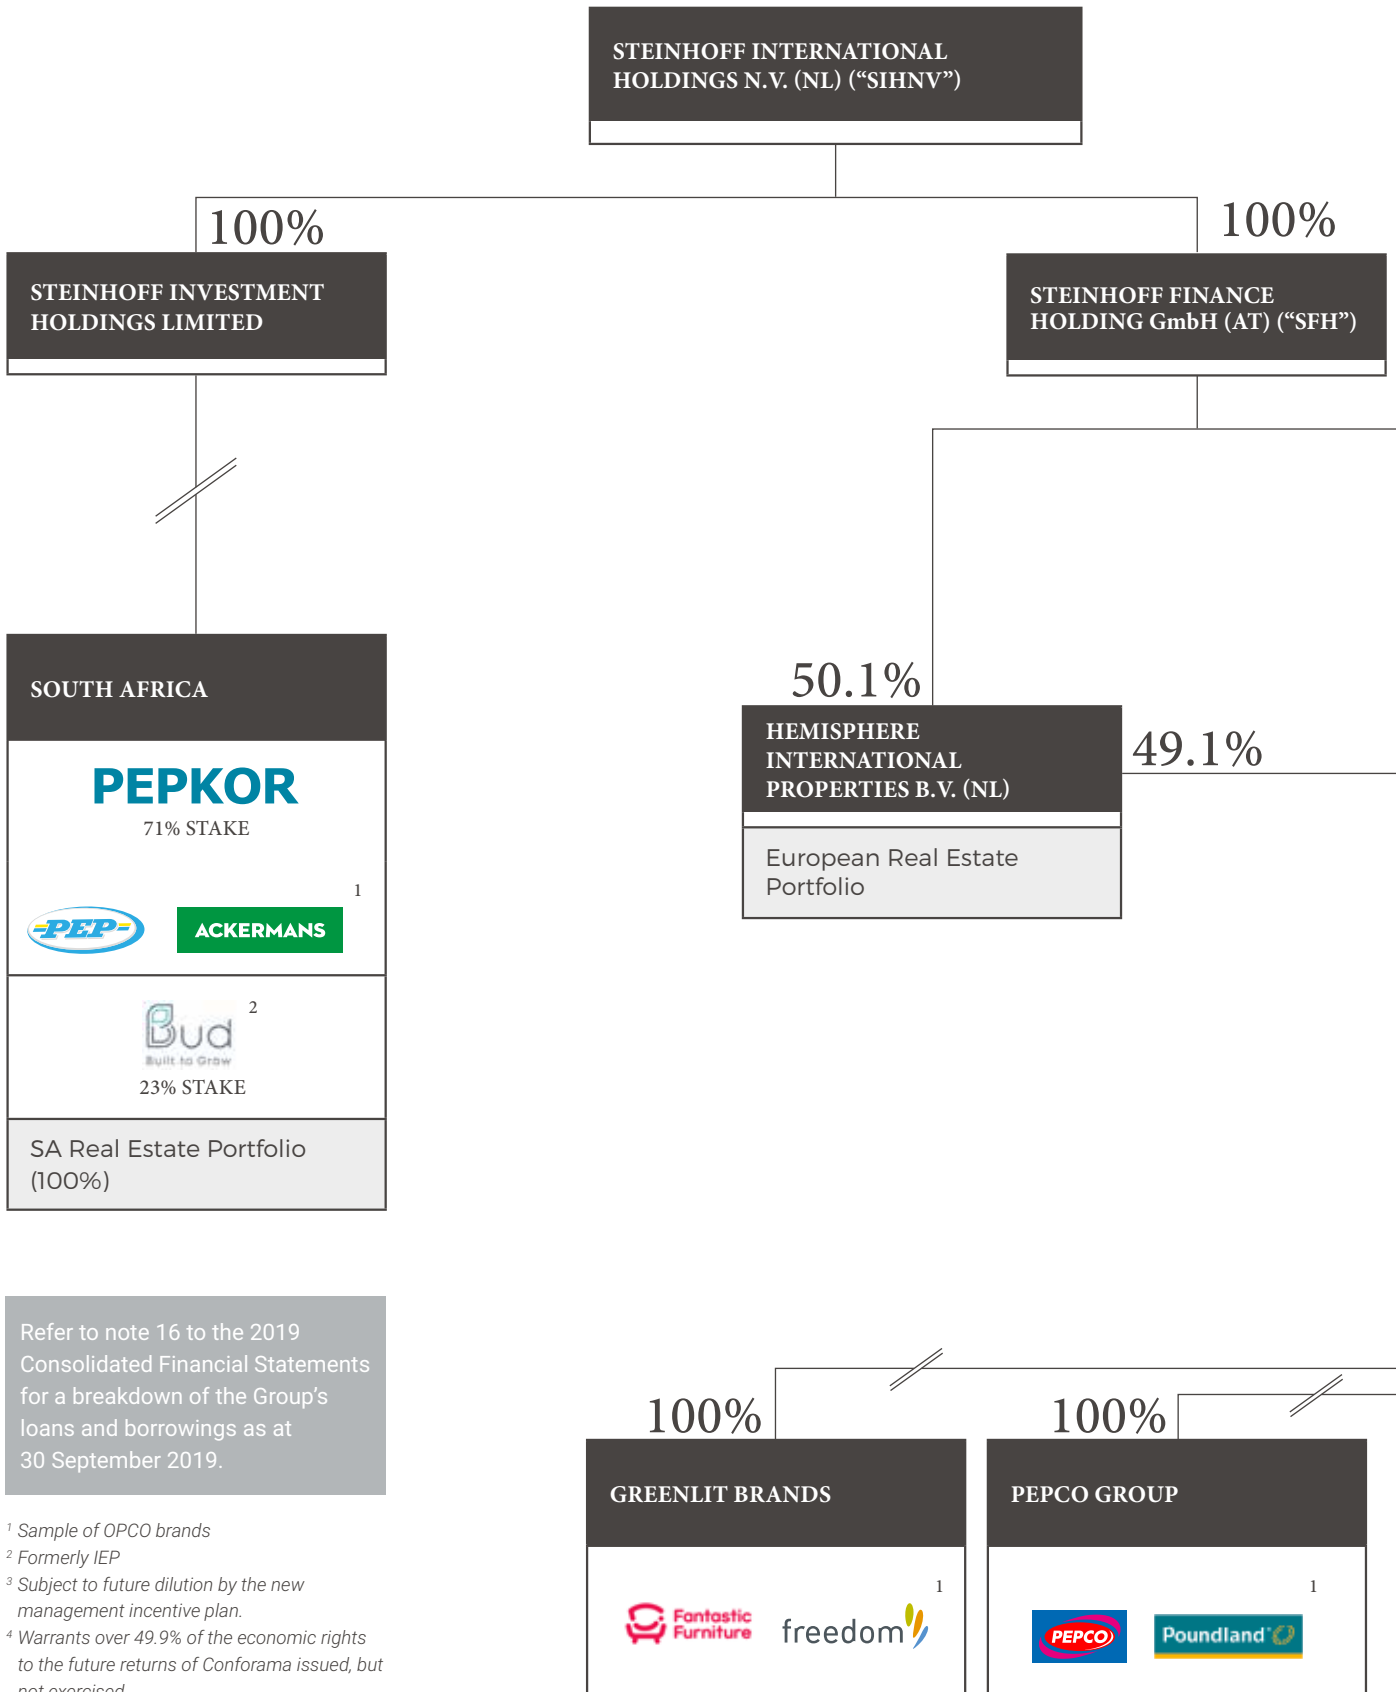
STEINHOFF INTERNATIONAL HOLDINGS N.V. (NL) (“SIHNV”)

100%

STEINHOFF INVESTMENT HOLDINGS LIMITED

100%

STEINHOFF FINANCE HOLDING GmbH (AT) (“SFH”)

SOUTH AFRICA

PEPKOR

71% STAKE

1

PEP

ACKERMANS

Bud

Built to Grow

2

23% STAKE

SA Real Estate Portfolio (100%)

50.1%

HEMISPHERE INTERNATIONAL PROPERTIES B.V. (NL)

49.1%

European Real Estate Portfolio

Refer to note 16 to the 2019 Consolidated Financial Statements for a breakdown of the Group’s loans and borrowings as at 30 September 2019.

100%

GREENLIT BRANDS

1

Fantastic Furniture

freedom

100%

PEPCO GROUP

1

PEPCO

Poundland

$^1$ Sample of OPCO brands
$^2$ Formerly IEP
$^3$ Subject to future dilution by the new management incentive plan.
$^4$ Warrants over 49.9% of the economic rights to the future returns of Conforama issued, but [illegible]